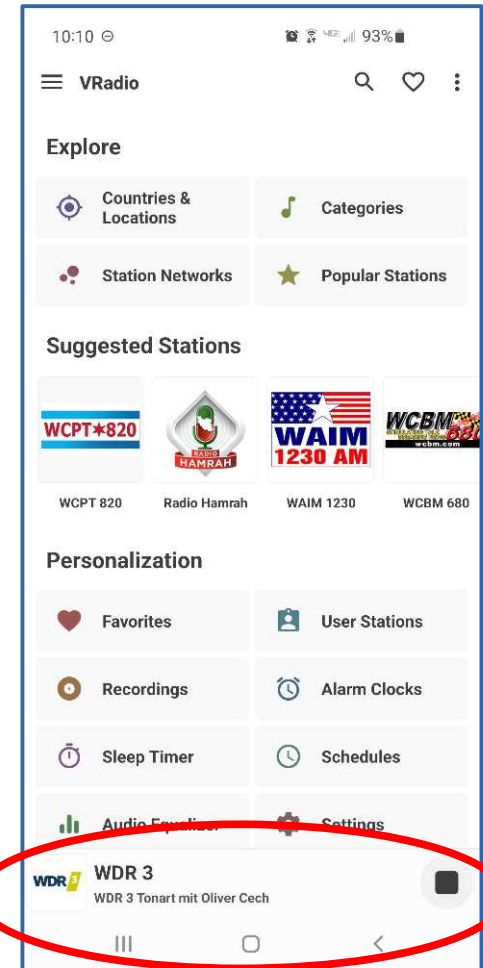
10:10 ⊖ 93%

VRadio

Explore

Countries & Locations

Categories

Station Networks

Popular Stations

Suggested Stations

WCPT★820

RADIO HAMRAH

WAIM 1230 AM

WCBM 680 wcbm.com

WCPT 820

Radio Hamrah

WAIM 1230

WCBM 680

Personalization

Favorites

User Stations

Recordings

Alarm Clocks

Sleep Timer

Schedules

Audio Equalizer

Settings

WDR 3

WDR 3

WDR 3 Tonart mit Oliver Cech